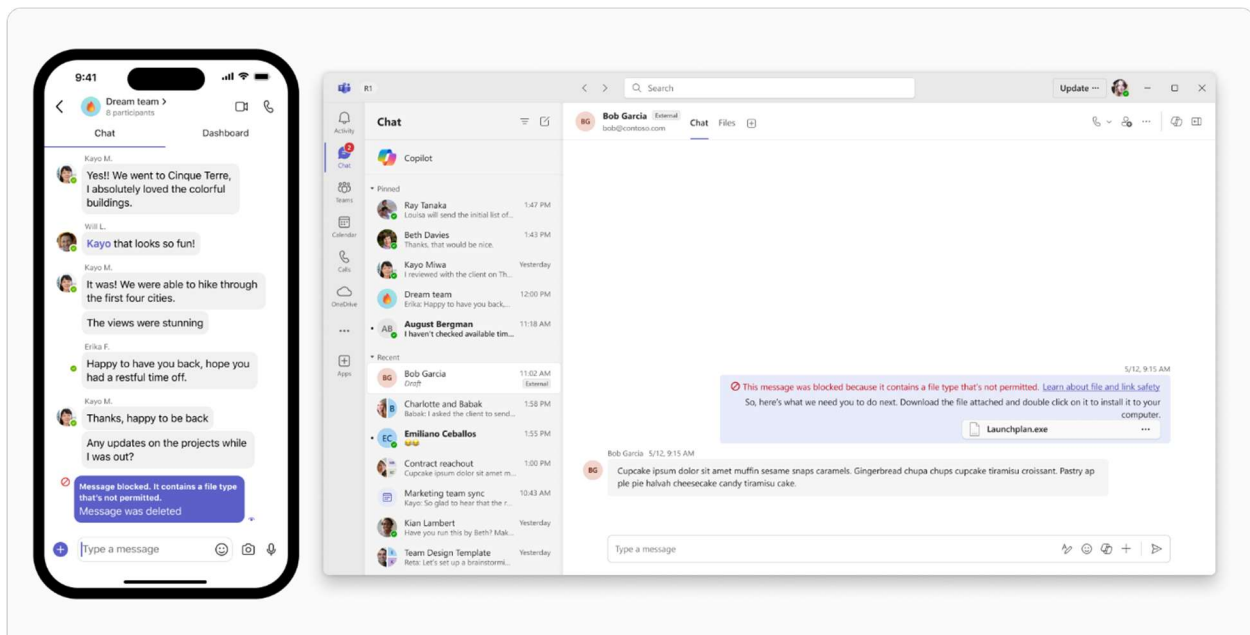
9:41

Dream team >
8 participants

Chat
Dashboard

Kayo M.
Yes!! We went to Cinque Terre, I absolutely loved the colorful buildings.

Will L.
Kayo that looks so fun!

Kayo M.
It was! We were able to hike through the first four cities.

The views were stunning

Erika F.
Happy to have you back, hope you had a restful time off.

Kayo M.
Thanks, happy to be back

Any updates on the projects while I was out?

Message blocked. It contains a file type that's not permitted.
Message was deleted

Type a message

R1

Search

Update ···

Activity
Chat
Teams
Calendar
Calls
OneDrive
···
Apps

Chat

Copilot

Pinned

Ray Tanaka 1:47 PM
Louisa will send the initial list of...

Beth Davies 1:43 PM
Thanks, that would be nice.

Kayo Miwa Yesterday
I reviewed with the client on Th...

Dream team 12:00 PM
Erika: Happy to have you back,...

August Bergman 11:18 AM
I haven't checked available tim...

Recent

Bob Garcia 11:02 AM
Draft External

Charlotte and Babak 1:58 PM
Babak: I asked the client to send...

Emiliano Ceballos 1:55 PM

Contract reachout 1:00 PM
Cupcake ipsum dolor sit amet m...

Marketing team sync 10:43 AM
Kayo: So glad to hear that the r...

Kian Lambert Yesterday
Have you run this by Beth? Mak...

Team Design Template Yesterday
Reta: Let's set up a brainstormi...

Bob Garcia External
bob@contoso.com

Chat Files

5/12, 9:15 AM

This message was blocked because it contains a file type that's not permitted. Learn about file and link safety
So, here's what we need you to do next. Download the file attached and double click on it to install it to your computer.
Launchplan.exe

Bob Garcia 5/12, 9:15 AM
Cupcake ipsum dolor sit amet muffin sesame snaps caramels. Gingerbread chupa chups cupcake tiramisu croissant. Pastry apple pie halvah cheesecake candy tiramisu cake.

Type a message